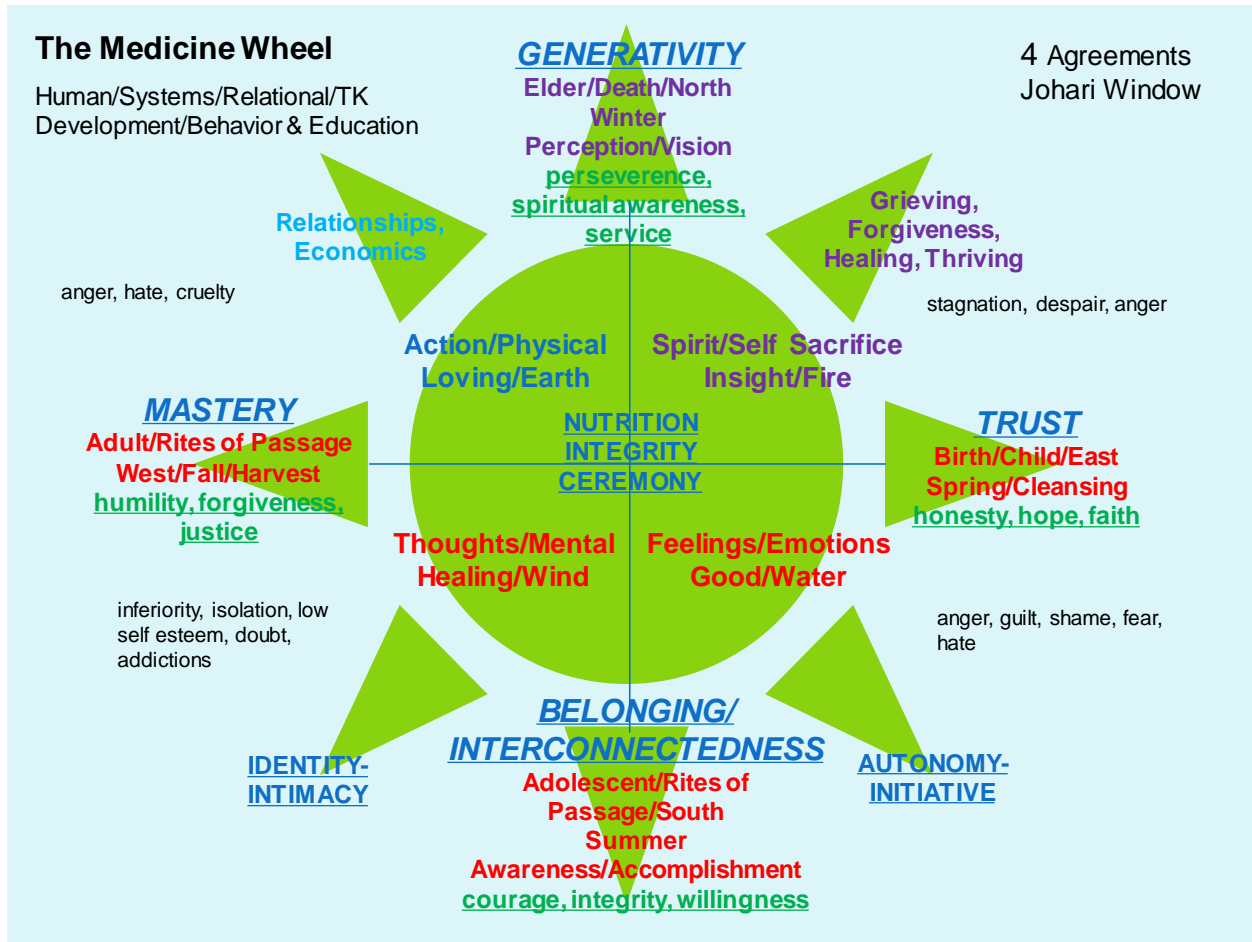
The Medicine Wheel

Human/Systems/Relational/TK Development/Behavior & Education

GENERATIVITY
Elder/Death/North
Winter
Perception/Vision
perseverence, spiritual awareness, service

4 Agreements
Johari Window

Relationships, Economics

Grieving, Forgiveness, Healing, Thriving

anger, hate, cruelty

stagnation, despair, anger

Action/Physical
Loving/Earth

Spirit/Self Sacrifice
Insight/Fire

MASTERY
Adult/Rites of Passage
West/Fall/Harvest
humility, forgiveness, justice

NUTRITION
INTEGRITY
CEREMONY

TRUST
Birth/Child/East
Spring/Cleansing
honesty, hope, faith

Thoughts/Mental
Healing/Wind

Feelings/Emotions
Good/Water

inferiority, isolation, low self esteem, doubt, addictions

anger, guilt, shame, fear, hate

BELONGING/
INTERCONNECTEDNESS
Adolescent/Rites of Passage/South
Summer
Awareness/Accomplishment
courage, integrity, willingness

IDENTITY-
INTIMACY

AUTONOMY-
INITIATIVE